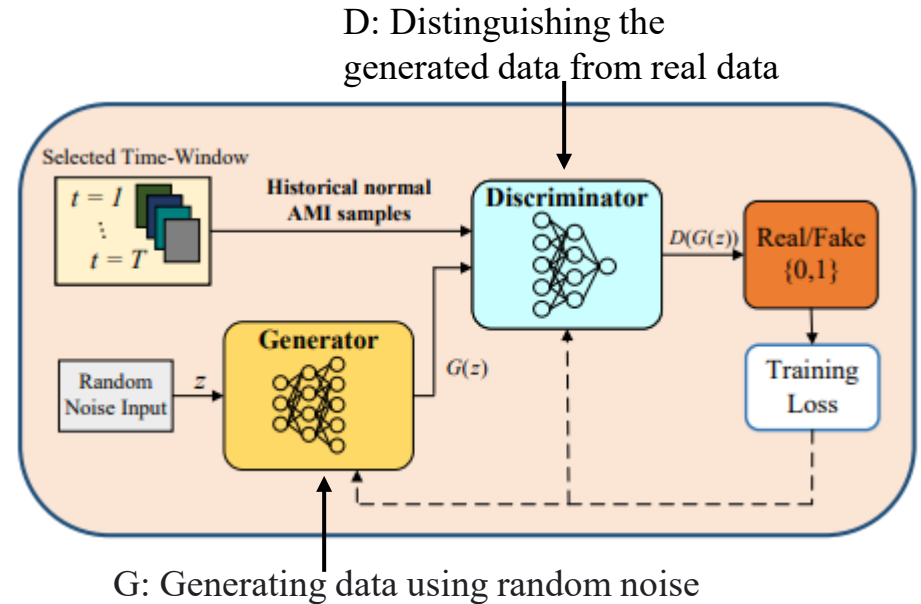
D: Distinguishing the generated data from real data

Selected Time-Window

$t = 1$
$\vdots$
$t = T$

Historical normal AMI samples

Discriminator

$D(G(z))$

Real/Fake
$\{0,1\}$

Generator

$G(z)$

Random Noise Input

$z$

Training Loss

G: Generating data using random noise